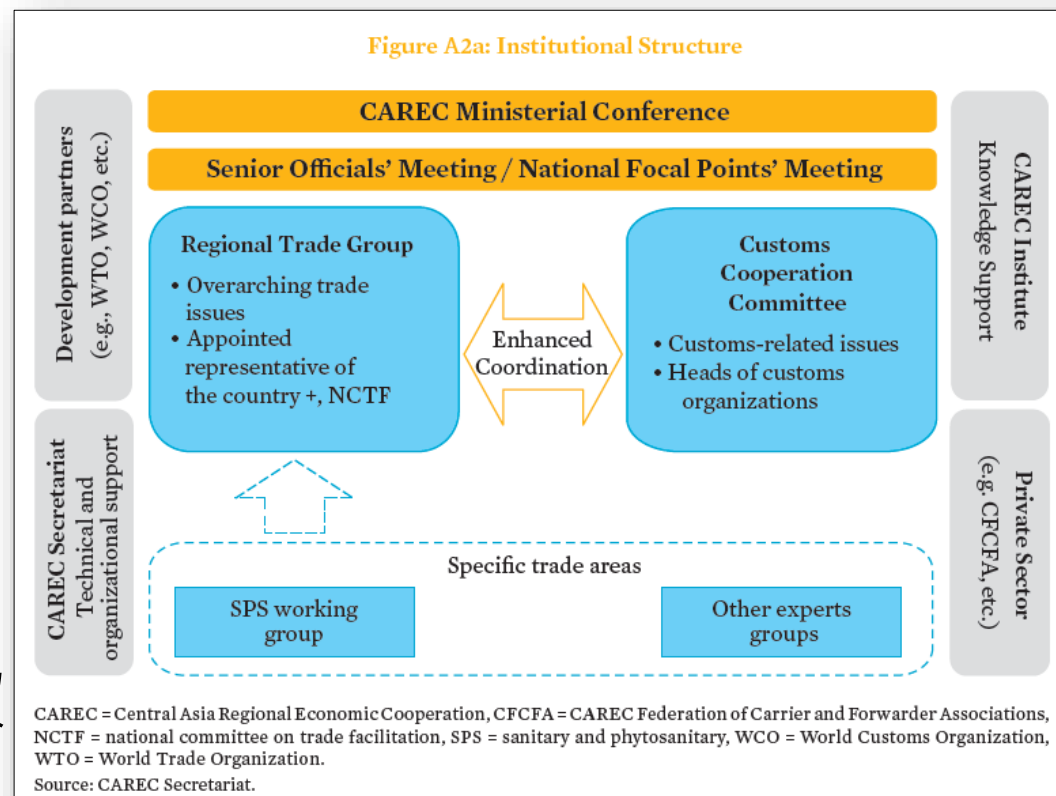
Figure A2a: Institutional Structure

Development partners (e.g., WTO, WCO, etc.)

CAREC Secretariat Technical and organizational support

CAREC Ministerial Conference

Senior Officials' Meeting / National Focal Points' Meeting

Regional Trade Group
• Overarching trade issues
• Appointed representative of the country +, NCTF

Enhanced Coordination

Customs Cooperation Committee
• Customs-related issues
• Heads of customs organizations

Specific trade areas

SPS working group

Other experts groups

CAREC Institute Knowledge Support

Private Sector (e.g. CFCFA, etc.)

CAREC = Central Asia Regional Economic Cooperation, CFCFA = CAREC Federation of Carrier and Forwarder Associations, NCTF = national committee on trade facilitation, SPS = sanitary and phytosanitary, WCO = World Customs Organization, WTO = World Trade Organization.
Source: CAREC Secretariat.